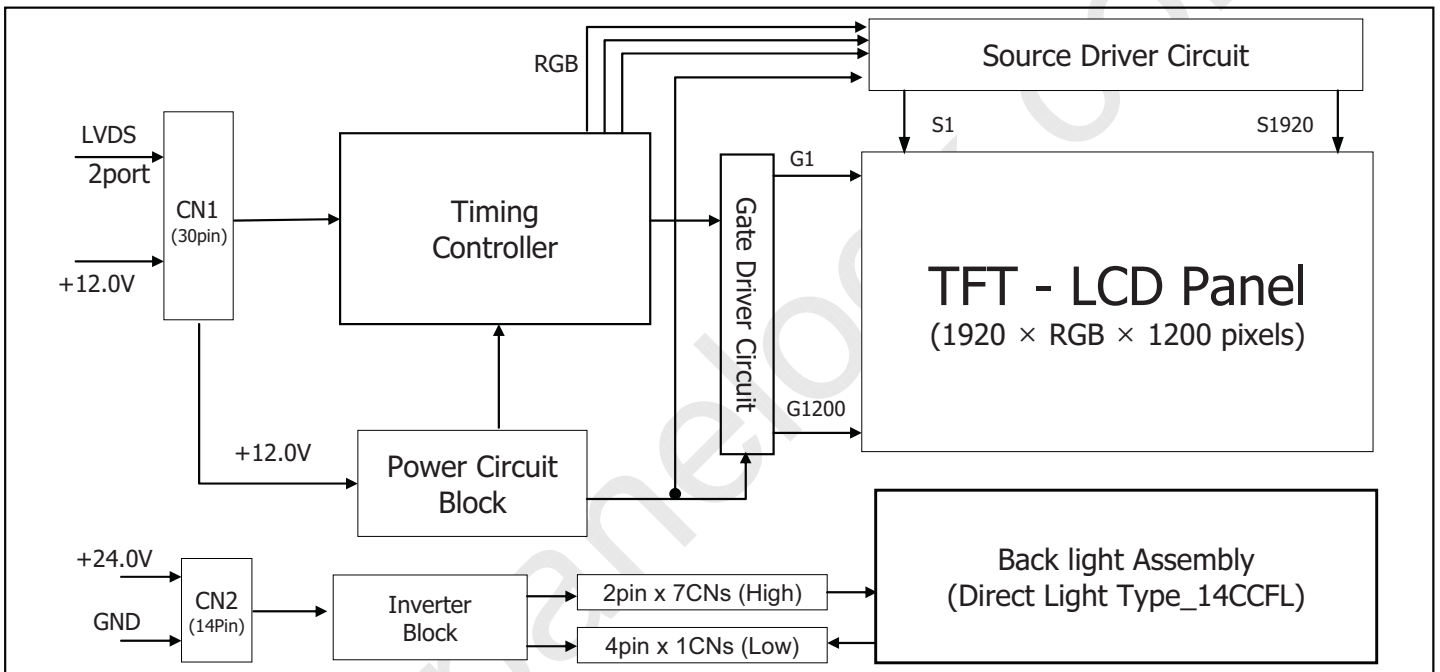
RGB

Source Driver Circuit

S1

S1920

LVDS
2port

CN1
(30pin)

+12.0V

Timing Controller

Gate Driver Circuit

G1

G1200

TFT - LCD Panel
(1920 × RGB × 1200 pixels)

+12.0V

Power Circuit Block

+24.0V

GND

CN2
(14Pin)

Inverter Block

2pin x 7CNs (High)

4pin x 1CNs (Low)

Back light Assembly
(Direct Light Type_14CCFL)